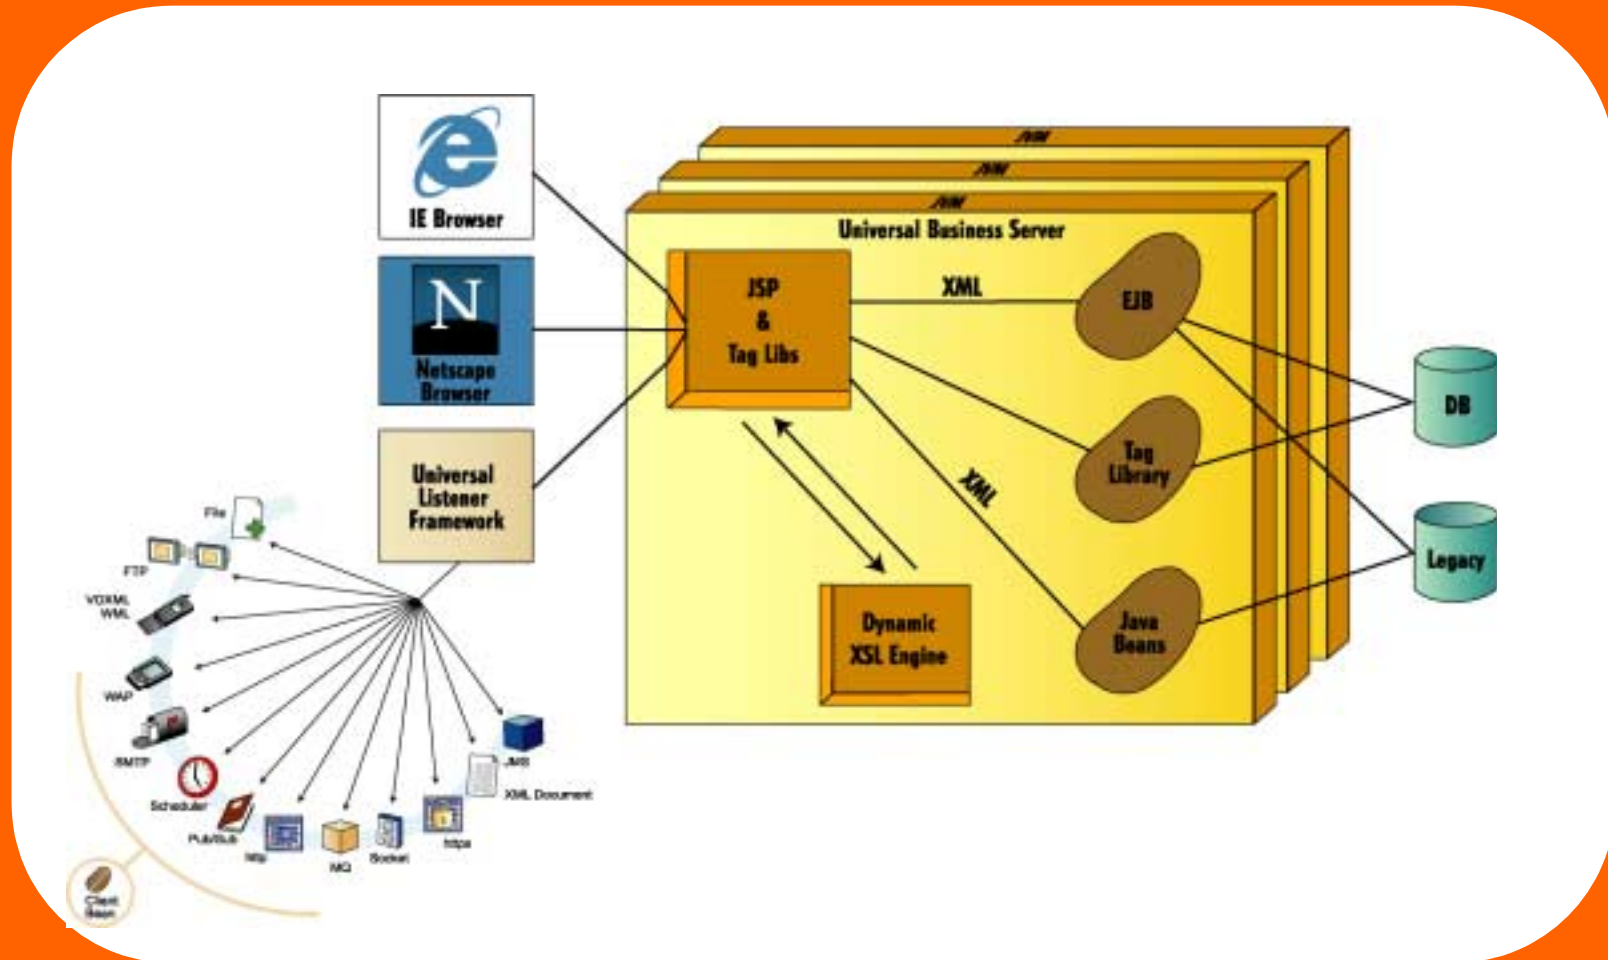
IE Browser

N

Netscape Browser

Universal Listener Framework

JVM

JVM

JVM

Universal Business Server

JSP & Tag Libs

XML

EJB

Tag Library

XML

Java Beans

Dynamic XSL Engine

DB

Legacy

File

FTP

VOXML WML

WAP

SMTP

Scheduler

PubSub

http

MQ

Socket

https

XML Document

JMS

Client Bean